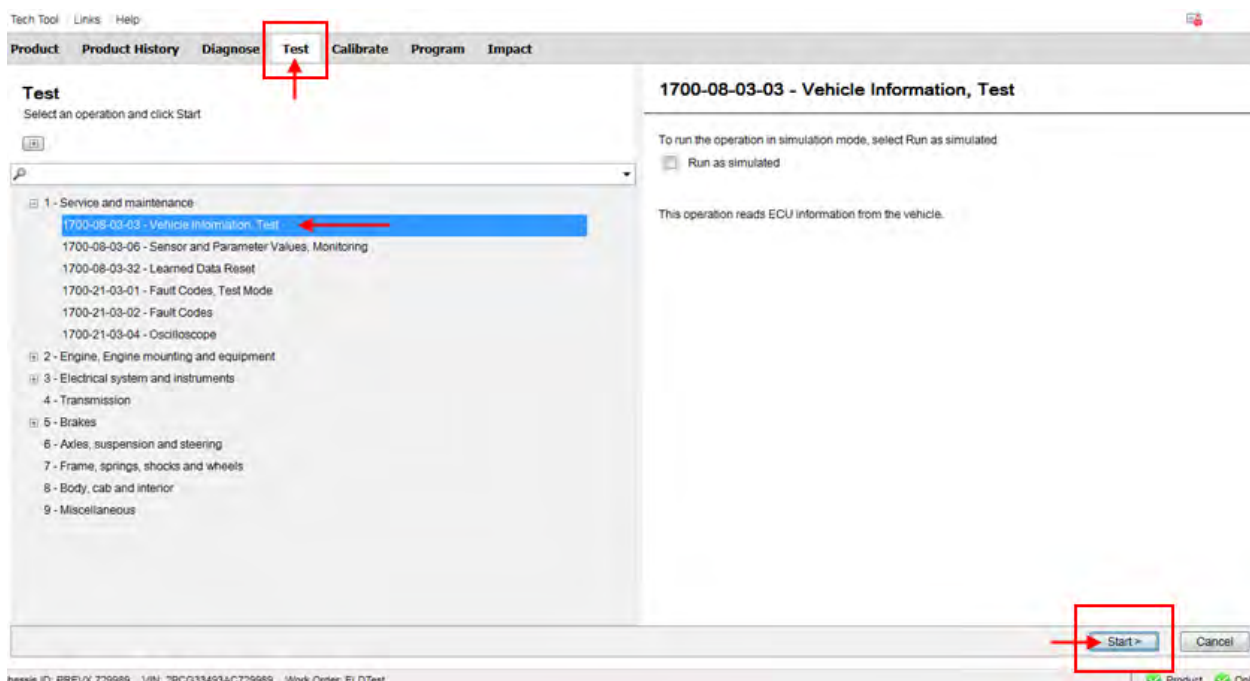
Tech Tool Links Help

Product Product History Diagnose Test Calibrate Program Impact

Test
Select an operation and click Start

1 - Service and maintenance
1700-08-03-03 - Vehicle Information, Test
1700-08-03-06 - Sensor and Parameter Values, Monitoring
1700-08-03-32 - Learned Data Reset
1700-21-03-01 - Fault Codes, Test Mode
1700-21-03-02 - Fault Codes
1700-21-03-04 - Oscilloscope
2 - Engine, Engine mounting and equipment
3 - Electrical system and instruments
4 - Transmission
5 - Brakes
6 - Axles, suspension and steering
7 - Frame, springs, shocks and wheels
8 - Body, cab and interior
9 - Miscellaneous

1700-08-03-03 - Vehicle Information, Test

To run the operation in simulation mode, select Run as simulated
Run as simulated

This operation reads ECU information from the vehicle.

Start >
Cancel

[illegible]hassis ID: PREVX 729989 VIN: 2PCG33493AC729989 Work Order: FLDTest
Product On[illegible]